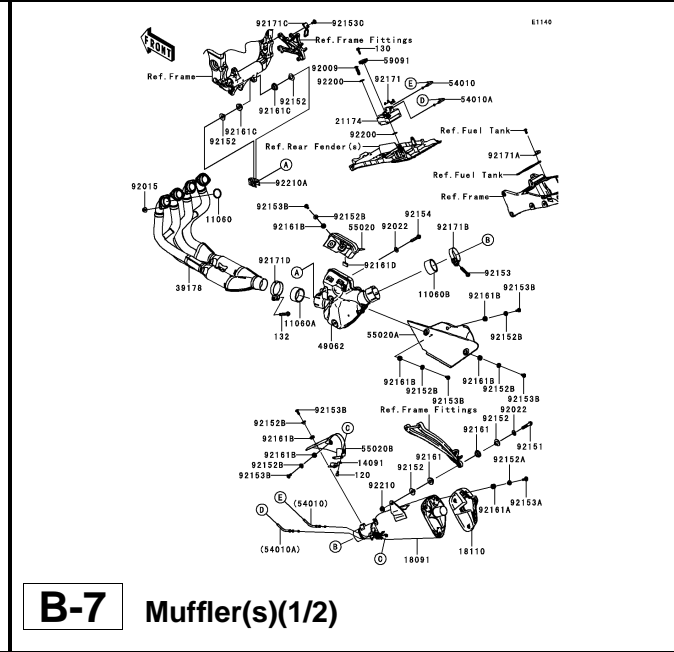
E1140

FRONT

92171C 92153C
Ref.Frame Fittings
130
59091
92009
92200
92171
E 54010
D 54010A
Ref.Frame
92152
92161C
92161C
92152
21174
92200
Ref.Rear Fender(s)
Ref.Fuel Tank
92171A
Ref.Fuel Tank
Ref.Frame
A
92210A
92015
11060
92153B
92152B
92161B
55020
92154
92022
92171B
B
92161D
92153
92171D
A
11060B
39178
11060A
92161B
92153B
132
49062
55020A
92152B
92161B
92152B
92161B
92152B
92153B
92153B
92153B
Ref.Frame Fittings
92152B
92161B
C
55020B
92022
92161
92151
92161B
14091
92152B
120
92161
92152
92152A
92153B
92152
92210
E
(54010)
92161A
92153A
D
B
C
18091
18110
(54010A)

B-7
Muffler(s)(1/2)